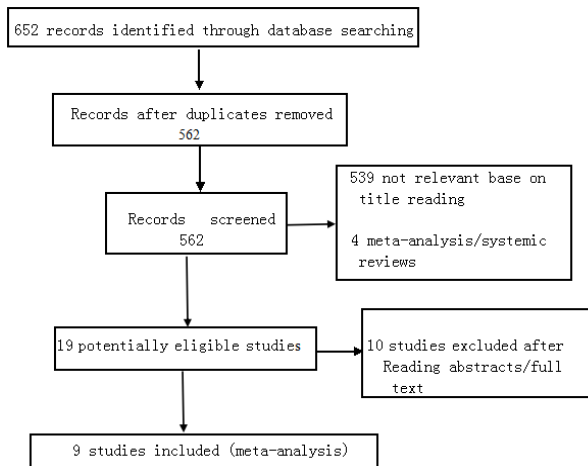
652 records identified through database searching

Records after duplicates removed
562

Records screened
562

539 not relevant base on title reading

4 meta-analysis/systemic reviews

19 potentially eligible studies

10 studies excluded after Reading abstracts/full text

9 studies included (meta-analysis)